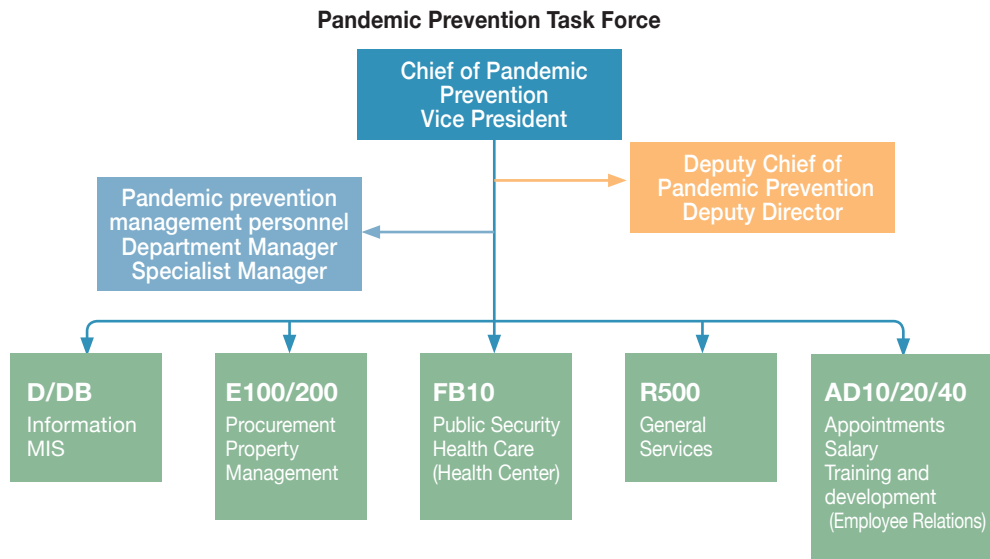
Pandemic Prevention Task Force

Chief of Pandemic Prevention
Vice President

Deputy Chief of Pandemic Prevention
Deputy Director

Pandemic prevention management personnel
Department Manager
Specialist Manager

D/DB
Information
MIS

E100/200
Procurement
Property
Management

FB10
Public Security
Health Care
(Health Center)

R500
General
Services

AD10/20/40
Appointments
Salary
Training and development
(Employee Relations)